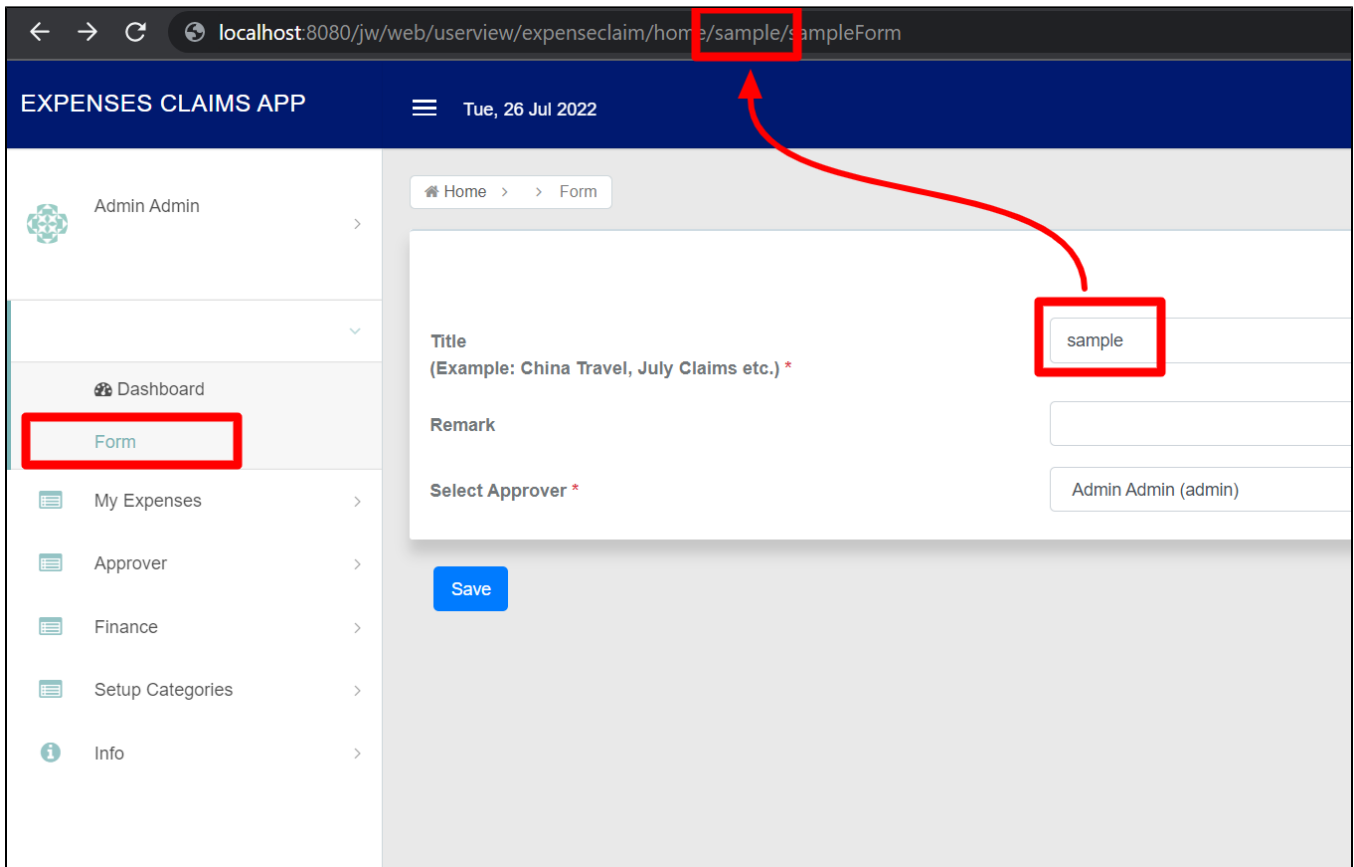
localhost:8080/jw/web/userview/expenseclaim/home/sample/sampleForm

EXPENSES CLAIMS APP

Tue, 26 Jul 2022

Admin Admin

Dashboard

Form

My Expenses

Approver

Finance

Setup Categories

Info

Home > > Form

Title
(Example: China Travel, July Claims etc.) *

sample

Remark

Select Approver *

Admin Admin (admin)

Save